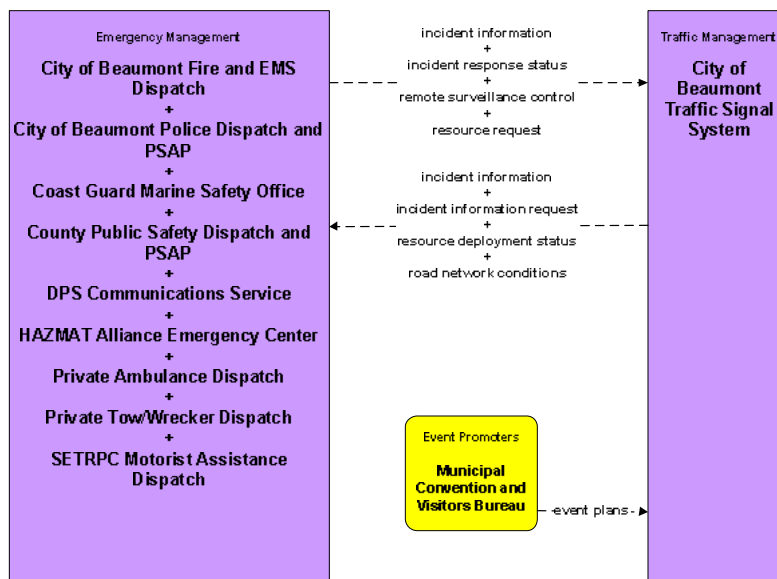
Emergency Management

City of Beaumont Fire and EMS Dispatch
+
City of Beaumont Police Dispatch and PSAP
+
Coast Guard Marine Safety Office
+
County Public Safety Dispatch and PSAP
+
DPS Communications Service
+
HAZMAT Alliance Emergency Center
+
Private Ambulance Dispatch
+
Private Tow/Wrecker Dispatch
+
SETRPC Motorist Assistance Dispatch

incident information
+
incident response status
+
remote surveillance control
+
resource request

incident information
+
incident information request
+
resource deployment status
+
road network conditions

Traffic Management

City of Beaumont Traffic Signal System

Event Promoters

Municipal Convention and Visitors Bureau

event plans